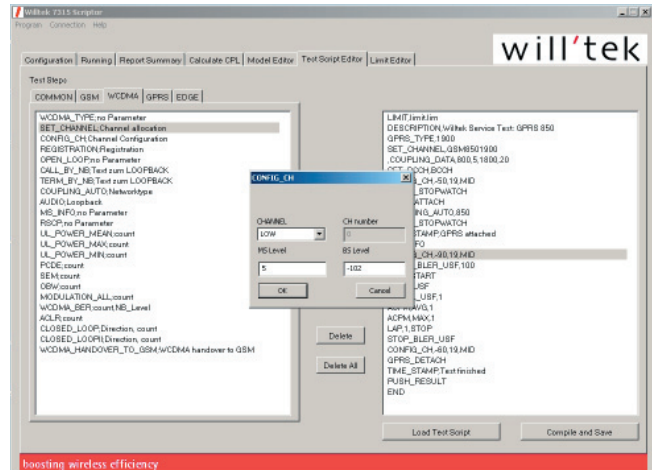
Willtek 7315 Scripter
Program Connection Help

will'tek

Configuration | Running | Report Summary | Calculate CPL | Model Editor | Test Script Editor | Limit Editor

Test Steps
COMMON | GSM | WCDMA | GPRS | EDGE

WCDMA_TYPE;no Parameter
SET_CHANNEL;Channel allocation
CONFIG_CH;Channel Configuration
REGISTRATION;Registration
OPEN_LOOP;no Parameter
CALL_BY_NB;Text zum LOOPBACK
TERM_BY_NB;Text zum LOOPBACK
COUPLING_AUTO;Networktype
AUDIO;Loopback
MS_INFO;no Parameter
RSCP;no Parameter
UL_POWER_MEAN;count
UL_POWER_MAX;count
UL_POWER_MIN;count
PCDE;count
SEM;count
OBW;count
MODULATION_ALL;count
WCDMA_BER;count,NB_Level
ACLR;count
CLOSED_LOOP;Direction, count
CLOSED_LOOPII;Direction, count
WCDMA_HANDOVER_TO_GSM;WCDMA handover to GSM

CONFIG_CH
CHANNEL
LOW
CH number
0
MS Level
5
BS Level
-102
OK
Cancel

Delete
Delete All

LIMIT;limit.lim
DESCRIPTION;Willtek Service Test: GPRS 850
GPRS_TYPE;1900
SET_CHANNEL;GSM8501900
,COUPLING_DATA,800,5,1800,20
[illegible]
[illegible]STOPWATCH
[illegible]ATTACH
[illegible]ING_AUTO,850
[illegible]STOPWATCH
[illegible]TAMP;GPRS attached
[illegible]FO
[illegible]_CH,-80,19,MID
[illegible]BLER_USF,100
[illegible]TART
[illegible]USF
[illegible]USF,1
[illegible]AVG,1
ACPM,MAX,1
LAP,1,STOP
STOP_BLER_USF
CONFIG_CH,-80,19,MID
GPRS_DETACH
TIME_STAMP;Test finished
PUSH_RESULT
END

Load Test Script
Compile and Save

boosting wireless efficiency